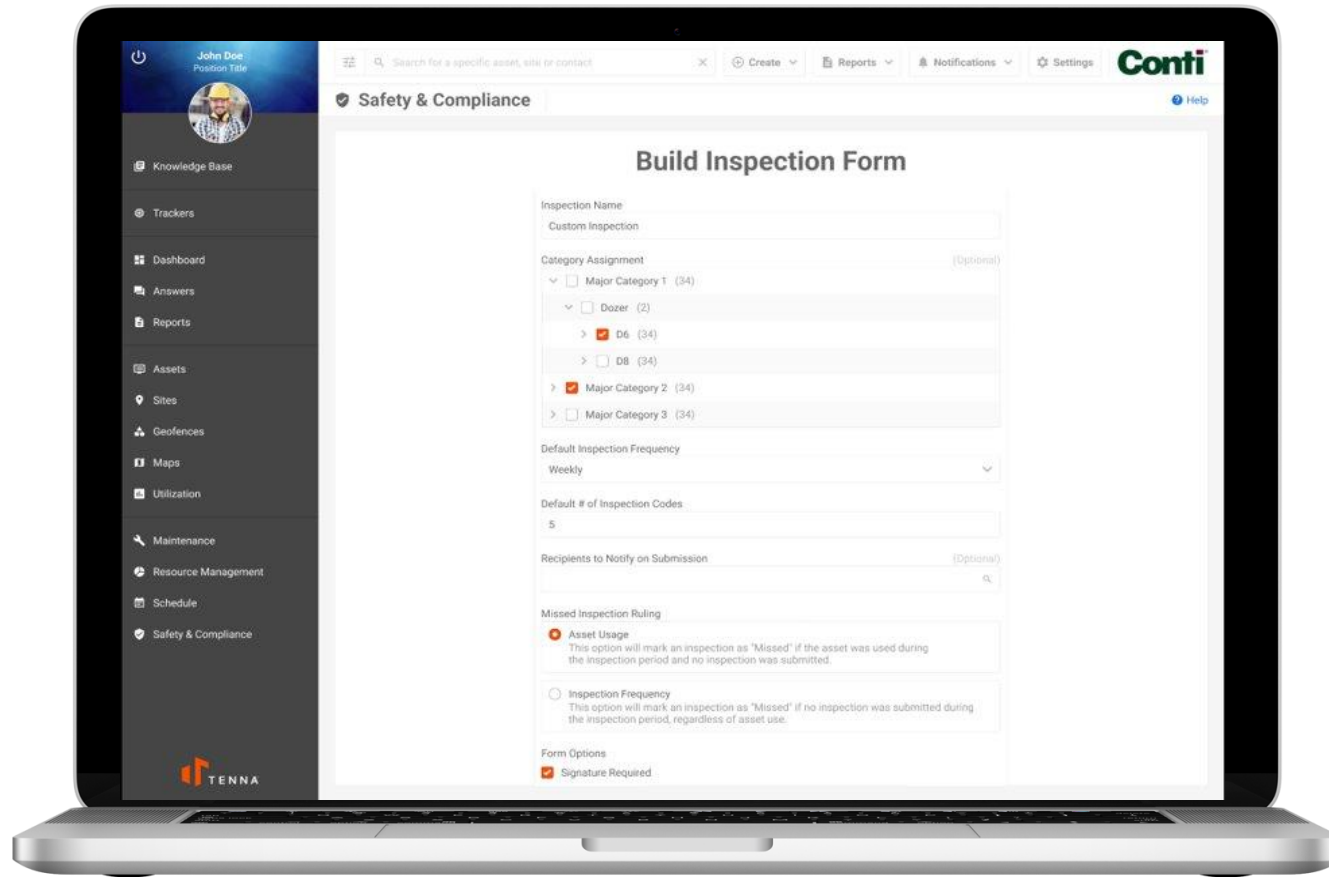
John Doe
Position Title

Knowledge Base

Trackers

Dashboard

Answers

Reports

Assets

Sites

Geofences

Maps

Utilization

Maintenance

Resource Management

Schedule

Safety & Compliance

TENNA

Search for a specific asset, site or contact

Create

Reports

Notifications

Settings

Conti

Safety & Compliance

Help

Build Inspection Form

Inspection Name

Custom Inspection

Category Assignment (Optional)

Major Category 1 (34)

Dozer (2)

D6 (34)

D8 (34)

Major Category 2 (34)

Major Category 3 (34)

Default Inspection Frequency

Weekly

Default # of Inspection Codes

5

Recipients to Notify on Submission (Optional)

Missed Inspection Ruling

Asset Usage
This option will mark an inspection as "Missed" if the asset was used during the inspection period and no inspection was submitted.

Inspection Frequency
This option will mark an inspection as "Missed" if no inspection was submitted during the inspection period, regardless of asset use.

Form Options

Signature Required